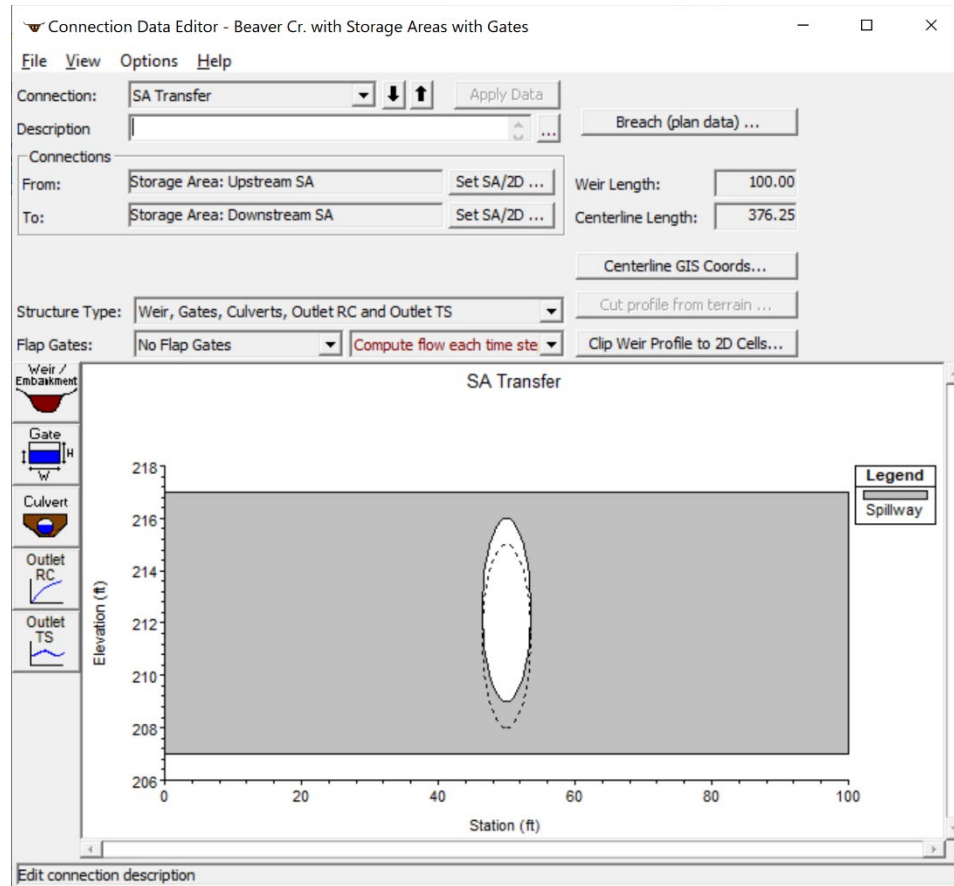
Connection Data Editor - Beaver Cr. with Storage Areas with Gates

File View Options Help

Connection: SA Transfer

Apply Data

Description

Breach (plan data) ...

Connections

From: Storage Area: Upstream SA Set SA/2D ...

To: Storage Area: Downstream SA Set SA/2D ...

Weir Length: 100.00

Centerline Length: 376.25

Centerline GIS Coords...

Cut profile from terrain ...

Structure Type: Weir, Gates, Culverts, Outlet RC and Outlet TS

Flap Gates: No Flap Gates

Compute flow each time ste

Clip Weir Profile to 2D Cells...

Weir / Embankment

Gate

H

W

Culvert

Outlet RC

Outlet TS

SA Transfer

Legend

Spillway

218

216

214

212

210

208

206

Elevation (ft)

0

20

40

60

80

100

Station (ft)

Edit connection description